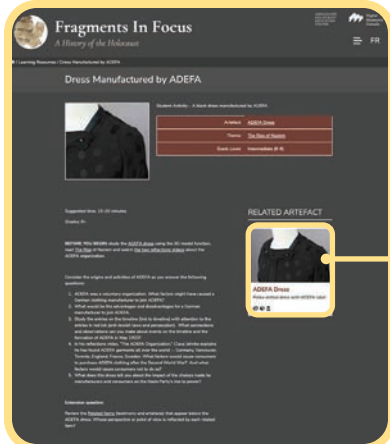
Fragments In Focus

A History of the Holocaust

FR

Dress Manufactured by ADEFA

Student Activity – A black dress manufactured by ADEFA

| Artefact | ADEFA Dress |
|---|---|
| Theme | The Rise of Nazism |
| Grade Level | Intermediate (6-8) |

Suggested time: 15-30 minutes

BEFORE YOU BEGIN study the ADEFA dress using the 3D model function, read The Rise of Nazism and watch the two reflections videos about the ADEFA organization.

Consider the origins and activities of ADEFA as you answer the following questions:

1. ADEFA was a voluntary organization. What factors might have caused a German clothing manufacturer to join ADEFA?
2. What would be the advantages and disadvantages for a German manufacturer to join ADEFA.
3. Study the entries on the timeline (link to timeline) with attention to the articles in red ink (anti-Jewish laws and persecution). What connections and observations can you make about events on the timeline and the formation of ADEFA in May 1933?
4. In the reflections video, "The ADEFA Organization," Claus Jahnke explains he has found ADEFA garments all over the world — Germany, Vancouver, Toronto, England, France, Sweden. What factors would cause consumers to purchase ADEFA clothing after the Second World War? And what factors would cause consumers not to do so?
5. What does this dress tell you about the impact of the choices made by manufacturers and consumers on the Nazis Party's rise to power?

Extension question:

Review the Related Items (testimony and artefacts) that appear below the ADEFA dress. Whose perspective or point of view is reflected by each related item?

RELATED ARTEFACT

ADEFA Dress

Polka-dotted dress with ADEFA label